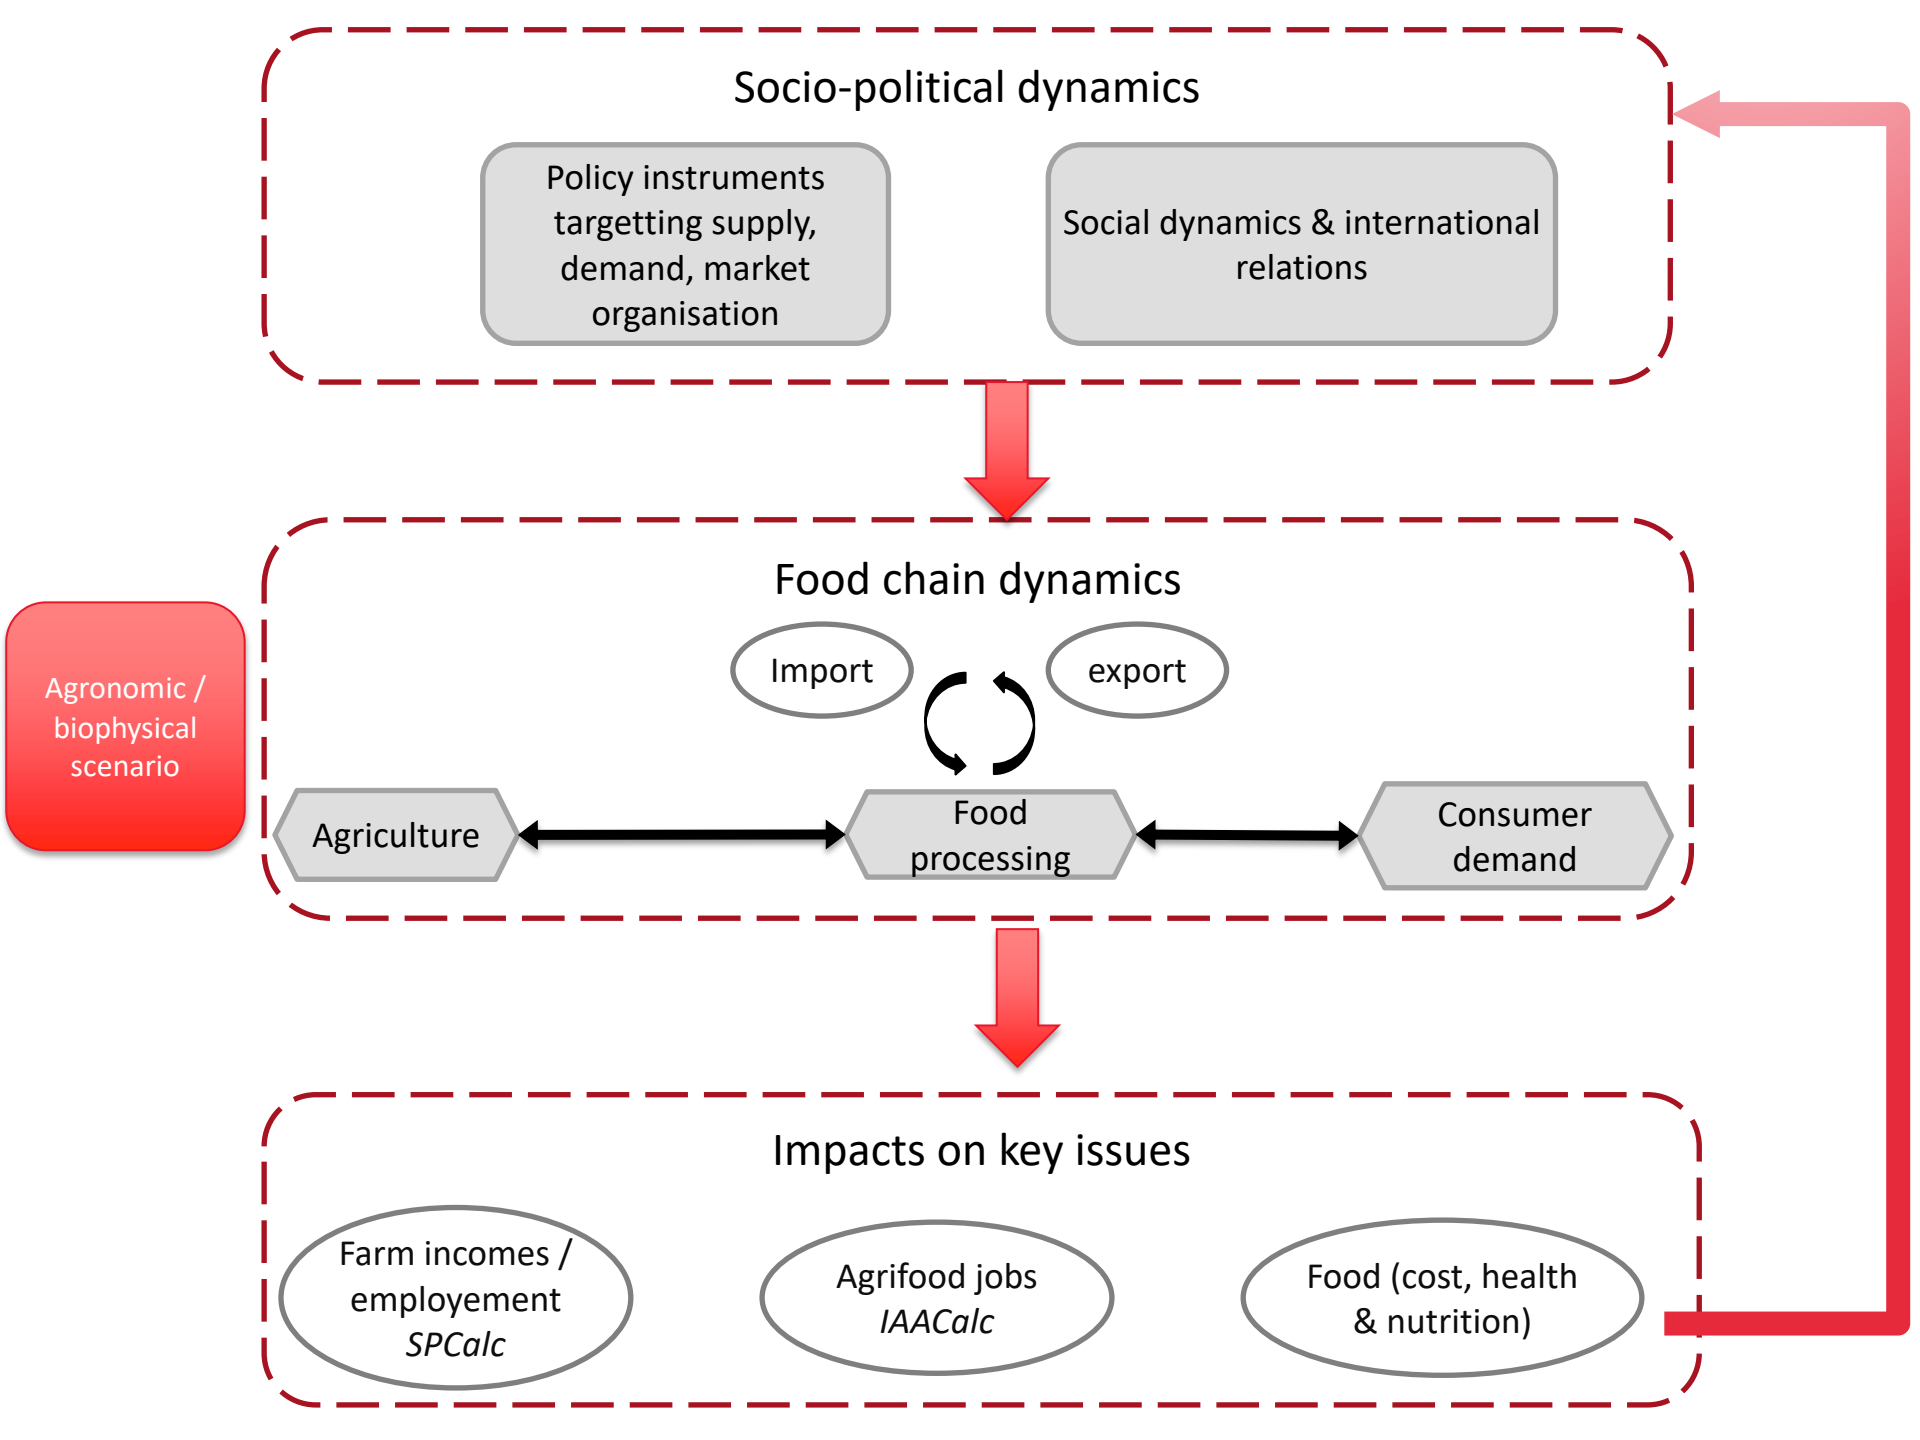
Socio-political dynamics

Policy instruments targetting supply, demand, market organisation

Social dynamics & international relations

Agronomic / biophysical scenario

Food chain dynamics

Import

export

Agriculture

Food processing

Consumer demand

Impacts on key issues

Farm incomes / employement
*SPCalc*

Agrifood jobs
*IAACalc*

Food (cost, health & nutrition)